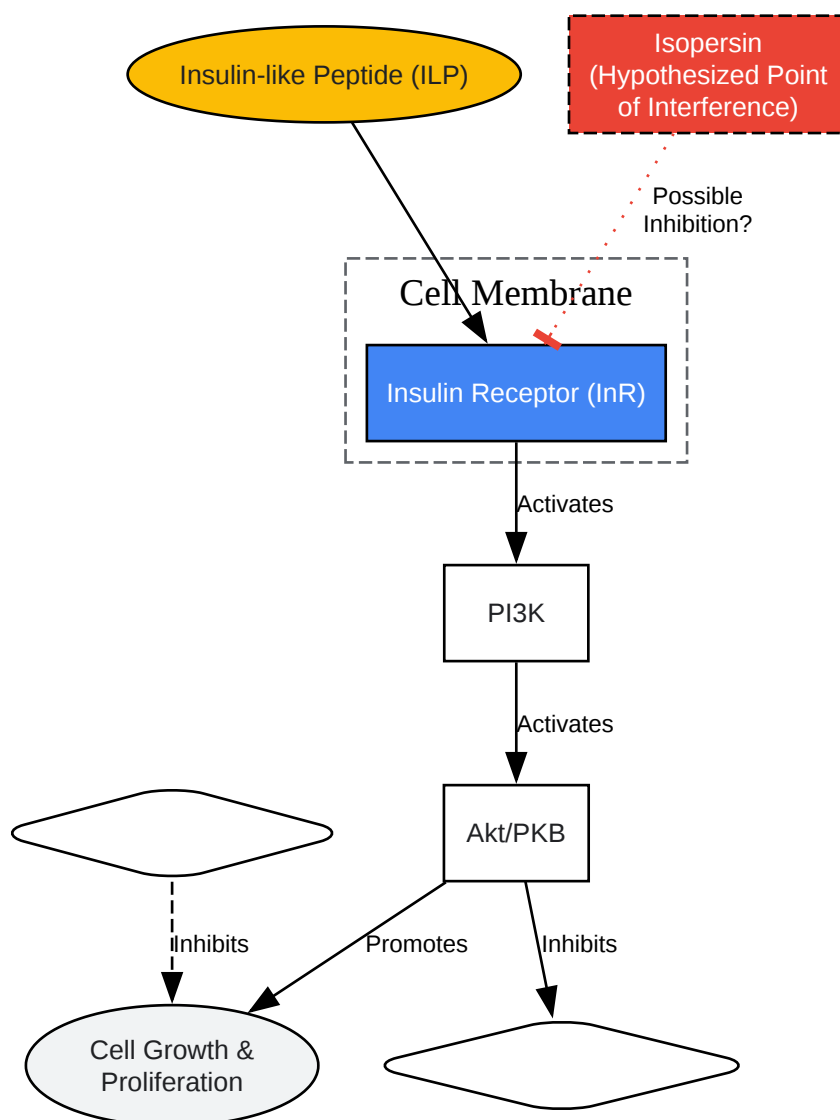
Insulin-like Peptide (ILP)

Isopersin (Hypothesized Point of Interference)

Possible Inhibition?

Cell Membrane

Insulin Receptor (InR)

Activates

PI3K

Activates

Akt/PKB

Inhibits

Promotes

Inhibits

Cell Growth & Proliferation